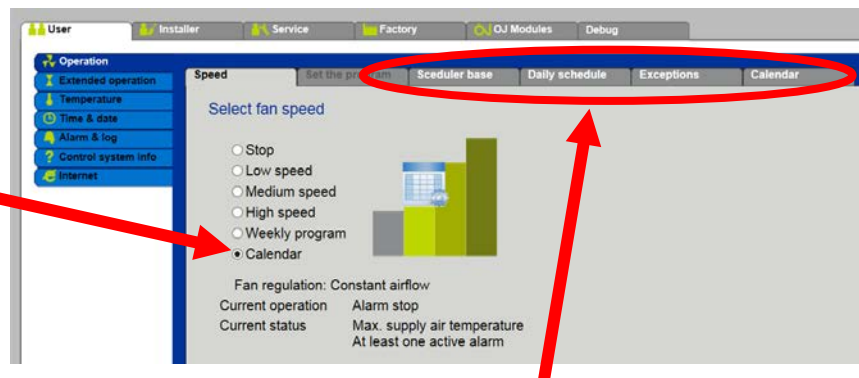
User Installer Service Factory OJ Modules Debug

Operation
Extended operation
Temperature
Time & date
Alarm & log
Control system info
Internet

Speed Set the pro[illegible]am Sceduler base Daily schedule Exceptions Calendar

Select fan speed

Stop
Low speed
Medium speed
High speed
Weekly program
Calendar

Fan regulation: Constant airflow
Current operation Alarm stop
Current status Max. supply air temperature
At least one active alarm